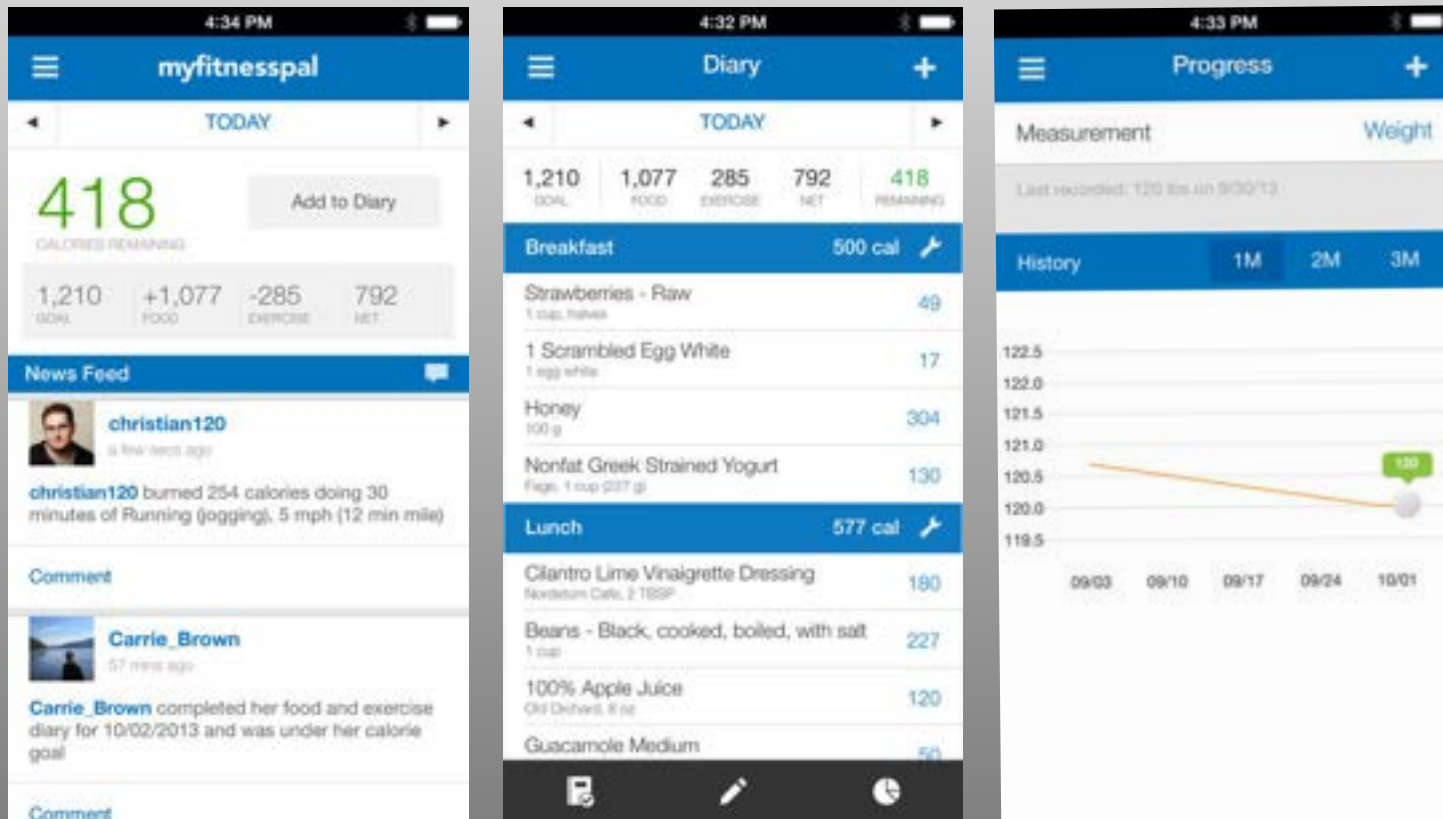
4:34 PM

myfitnesspal

TODAY

418
CALORIES REMAINING

Add to Diary

1,210 GOAL
+1,077 FOOD
-285 EXERCISE
792 NET

News Feed

christian120
a few secs ago

christian120 burned 254 calories doing 30 minutes of Running (jogging), 5 mph (12 min mile)

Comment

Carrie_Brown
57 mins ago

Carrie_Brown completed her food and exercise diary for 10/02/2013 and was under her calorie goal

Comment

4:32 PM

Diary

TODAY

1,210 GOAL
1,077 FOOD
285 EXERCISE
792 NET
418 REMAINING

Breakfast 500 cal

Strawberries - Raw
1 cup, halves
49

1 Scrambled Egg White
1 egg white
17

Honey
100 g
304

Nonfat Greek Strained Yogurt
Fage, 1 cup (227 g)
130

Lunch 577 cal

Cilantro Lime Vinaigrette Dressing
Nordstrom Cafe, 2 TBSP
180

Beans - Black, cooked, boiled, with salt
1 cup
227

100% Apple Juice
Old Orchard, 8 oz
120

Guacamole Medium
50

4:33 PM

Progress

Measurement Weight

Last recorded: 120 lbs on 9/30/13

History 1M 2M 3M

122.5
122.0
121.5
121.0
120.5
120.0
119.5

120

09/03 09/10 09/17 09/24 10/01